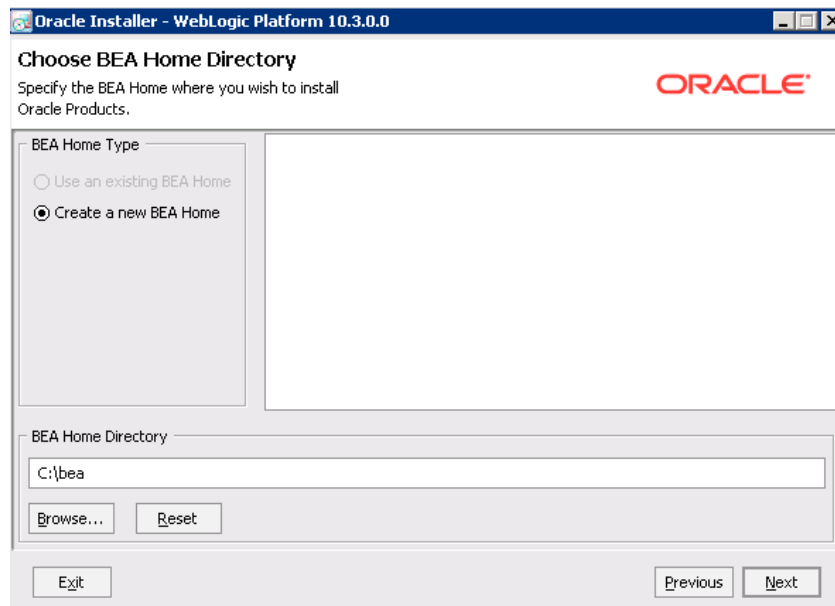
Oracle Installer - WebLogic Platform 10.3.0.0

Choose BEA Home Directory

Specify the BEA Home where you wish to install Oracle Products.

ORACLE

BEA Home Type

Use an existing BEA Home

Create a new BEA Home

BEA Home Directory

C:\bea

Browse...

Reset

Exit

Previous

Next